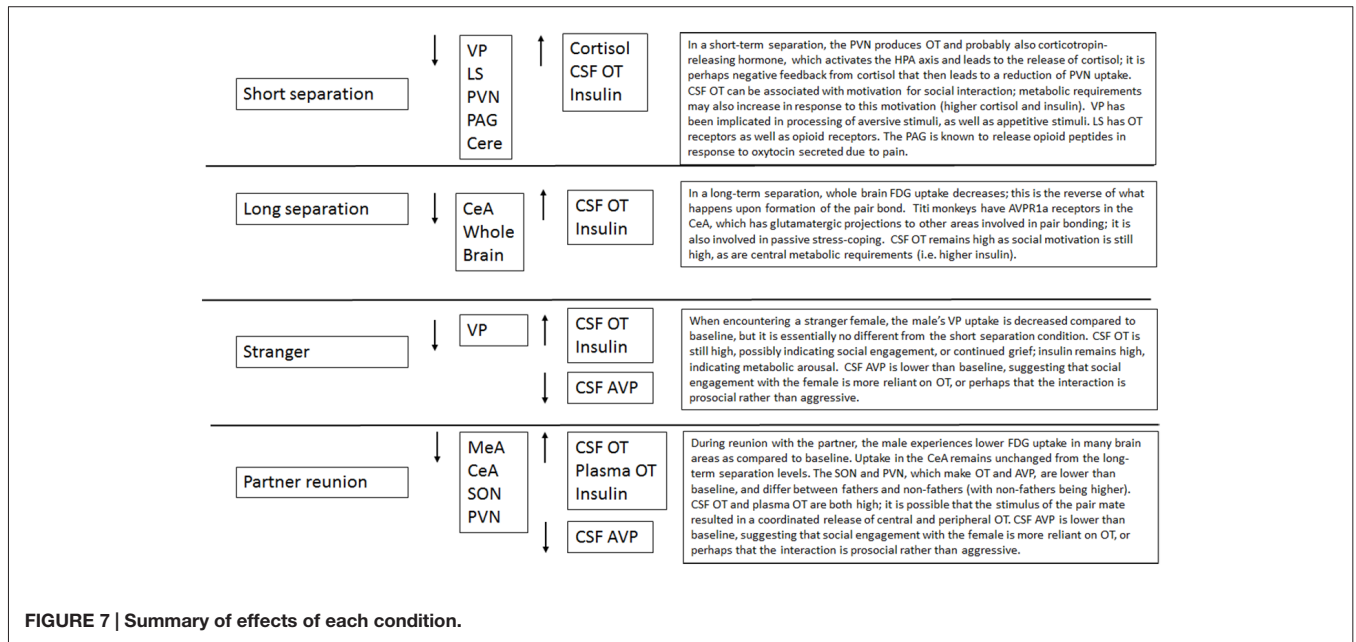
Short separation

↓ VP LS PVN PAG Cere

↑ Cortisol CSF OT Insulin

In a short-term separation, the PVN produces OT and probably also corticotropin-releasing hormone, which activates the HPA axis and leads to the release of cortisol; it is perhaps negative feedback from cortisol that then leads to a reduction of PVN uptake. CSF OT can be associated with motivation for social interaction; metabolic requirements may also increase in response to this motivation (higher cortisol and insulin). VP has been implicated in processing of aversive stimuli, as well as appetitive stimuli. LS has OT receptors as well as opioid receptors. The PAG is known to release opioid peptides in response to oxytocin secreted due to pain.

Long separation

↓ CeA Whole Brain

↑ CSF OT Insulin

In a long-term separation, whole brain FDG uptake decreases; this is the reverse of what happens upon formation of the pair bond. Titi monkeys have AVPR1a receptors in the CeA, which has glutamatergic projections to other areas involved in pair bonding; it is also involved in passive stress-coping. CSF OT remains high as social motivation is still high, as are central metabolic requirements (i.e. higher insulin).

Stranger

↓ VP

↑ CSF OT Insulin

↓ CSF AVP

When encountering a stranger female, the male's VP uptake is decreased compared to baseline, but it is essentially no different from the short separation condition. CSF OT is still high, possibly indicating social engagement, or continued grief; insulin remains high, indicating metabolic arousal. CSF AVP is lower than baseline, suggesting that social engagement with the female is more reliant on OT, or perhaps that the interaction is prosocial rather than aggressive.

Partner reunion

↓ MeA CeA SON PVN

↑ CSF OT Plasma OT Insulin

↓ CSF AVP

During reunion with the partner, the male experiences lower FDG uptake in many brain areas as compared to baseline. Uptake in the CeA remains unchanged from the long-term separation levels. The SON and PVN, which make OT and AVP, are lower than baseline, and differ between fathers and non-fathers (with non-fathers being higher). CSF OT and plasma OT are both high; it is possible that the stimulus of the pair mate resulted in a coordinated release of central and peripheral OT. CSF AVP is lower than baseline, suggesting that social engagement with the female is more reliant on OT, or perhaps that the interaction is prosocial rather than aggressive.

FIGURE 7 | Summary of effects of each condition.